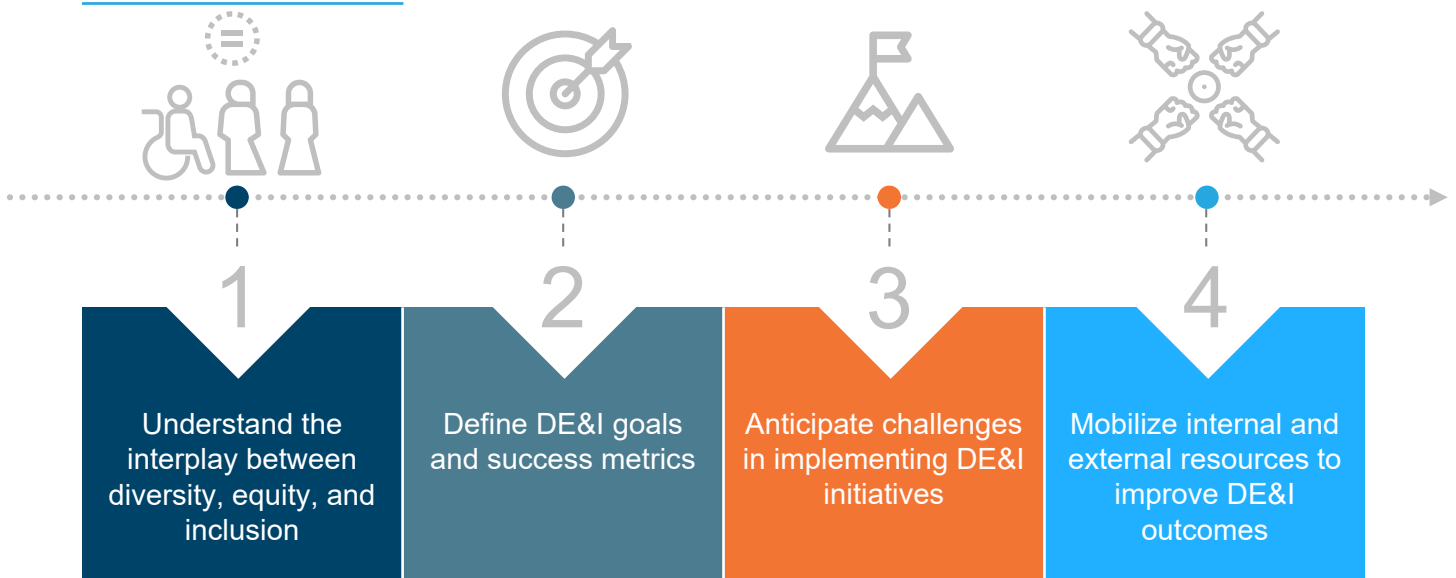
1

Understand the interplay between diversity, equity, and inclusion

2

Define DE&I goals and success metrics

3

Anticipate challenges in implementing DE&I initiatives

4

Mobilize internal and external resources to improve DE&I outcomes